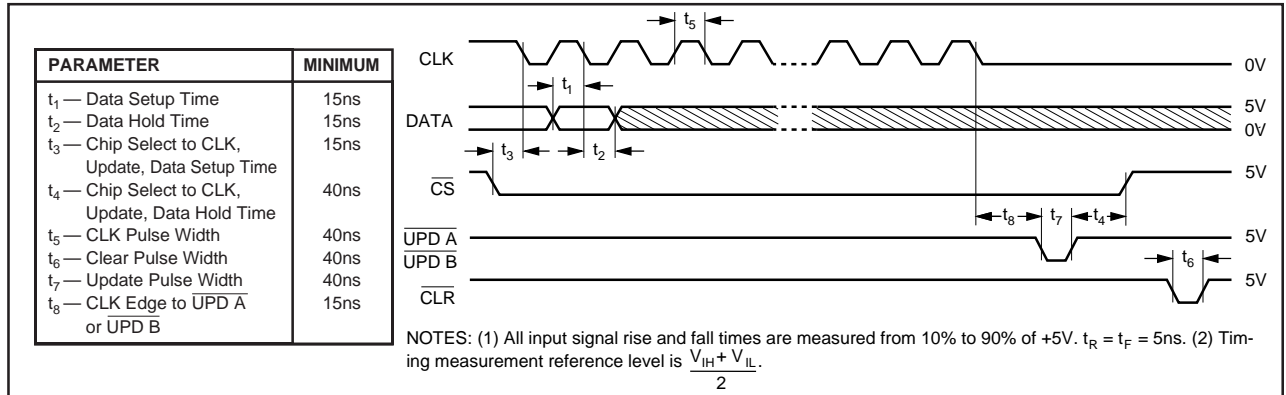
| PARAMETER | MINIMUM |
|---|---|
| $t_1$ — Data Setup Time | 15ns |
| $t_2$ — Data Hold Time | 15ns |
| $t_3$ — Chip Select to CLK, Update, Data Setup Time | 15ns |
| $t_4$ — Chip Select to CLK, Update, Data Hold Time | 40ns |
| $t_5$ — CLK Pulse Width | 40ns |
| $t_6$ — Clear Pulse Width | 40ns |
| $t_7$ — Update Pulse Width | 40ns |
| $t_8$ — CLK Edge to $\overline{\text{UPD A}}$ or $\overline{\text{UPD B}}$ | 15ns |

$t_5$

CLK 0V

$t_1$

DATA 5V 0V

$t_3$ $t_2$

$\overline{\text{CS}}$ 5V

$t_8$ $t_7$ $t_4$

$\overline{\text{UPD A}}$ $\overline{\text{UPD B}}$ 5V

$t_6$

$\overline{\text{CLR}}$ 5V

NOTES: (1) All input signal rise and fall times are measured from 10% to 90% of +5V. $t_R = t_F = 5$ns. (2) Timing measurement reference level is $\frac{V_{IH} + V_{IL}}{2}$.